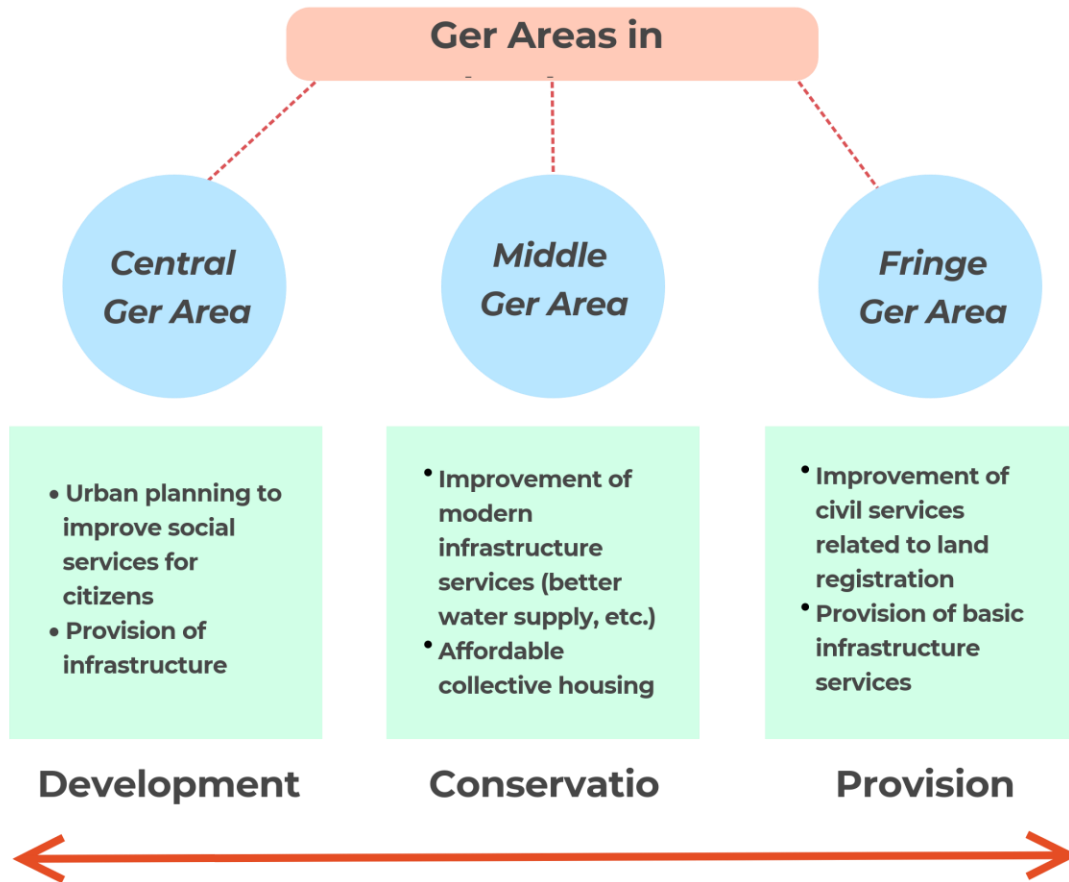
Ger Areas in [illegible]

Central Ger Area

Middle Ger Area

Fringe Ger Area

• Urban planning to improve social services for citizens
• Provision of infrastructure

• Improvement of modern infrastructure services (better water supply, etc.)
• Affordable collective housing

• Improvement of civil services related to land registration
• Provision of basic infrastructure services

Development

Conservatio

Provision